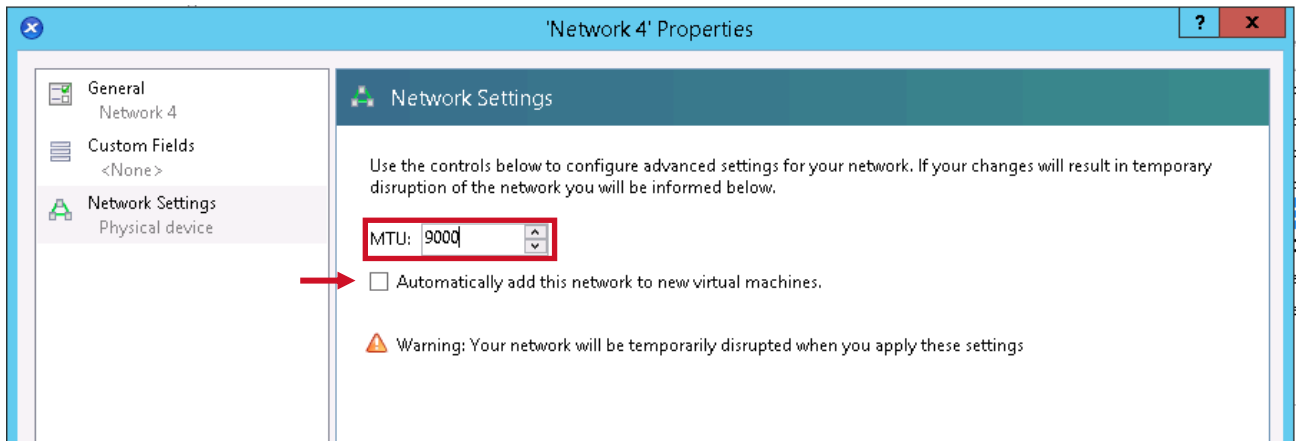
'Network 4' Properties

?

x

General
Network 4

Custom Fields
<None>

Network Settings
Physical device

Network Settings

Use the controls below to configure advanced settings for your network. If your changes will result in temporary disruption of the network you will be informed below.

MTU: 9000

Automatically add this network to new virtual machines.

Warning: Your network will be temporarily disrupted when you apply these settings